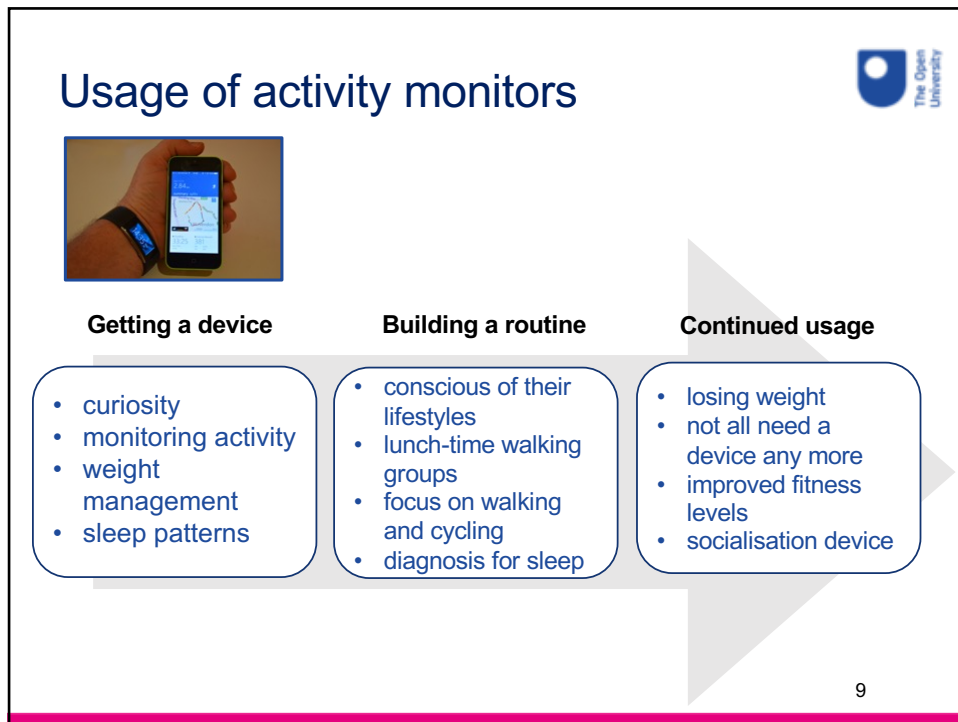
Usage of activity monitors

The Open University

Getting a device

- curiosity
- monitoring activity
- weight management
- sleep patterns

Building a routine

- conscious of their lifestyles
- lunch-time walking groups
- focus on walking and cycling
- diagnosis for sleep

Continued usage

- losing weight
- not all need a device any more
- improved fitness levels
- socialisation device

9